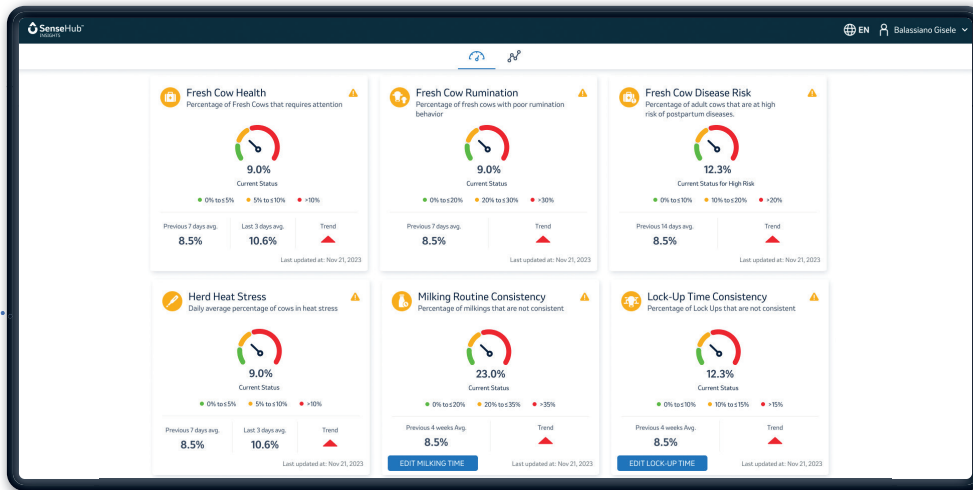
SenseHub™ INSIGHTS

EN Balassiano Gisele

Fresh Cow Health
Percentage of Fresh Cows that requires attention

9.0%
Current Status

• 0% to ≤5% • 5% to ≤10% • >10%

| Previous 7 days avg. | Last 3 days avg. | Trend |
|---|---|---|
| 8.5% | 10.6% | |

Last updated at: Nov 21, 2023

Fresh Cow Rumination
Percentage of fresh cows with poor rumination behavior

9.0%
Current Status

• 0% to ≤20% • 20% to ≤30% • >30%

| Previous 7 days avg. | Trend |
|---|---|
| 8.5% | |

Last updated at: Nov 21, 2023

Fresh Cow Disease Risk
Percentage of adult cows that are at high risk of postpartum diseases.

12.3%
Current Status for High Risk

• 0% to ≤10% • 10% to ≤20% • >20%

| Previous 14 days avg. | Trend |
|---|---|
| 8.5% | |

Last updated at: Nov 21, 2023

Herd Heat Stress
Daily average percentage of cows in heat stress

9.0%
Current Status

• 0% to ≤5% • 5% to ≤10% • >10%

| Previous 7 days avg. | Last 3 days avg. | Trend |
|---|---|---|
| 8.5% | 10.6% | |

Last updated at: Nov 21, 2023

Milking Routine Consistency
Percentage of milkings that are not consistent

23.0%
Current Status

• 0% to ≤20% • 20% to ≤35% • >35%

| Previous 4 weeks Avg. | Trend |
|---|---|
| 8.5% | |

EDIT MILKING TIME
Last updated at: Nov 21, 2023

Lock-Up Time Consistency
Percentage of Lock Ups that are not consistent

12.3%
Current Status

• 0% to ≤10% • 10% to ≤15% • >15%

| Previous 4 weeks Avg. | Trend |
|---|---|
| 8.5% | |

EDIT LOCK-UP TIME
Last updated at: Nov 21, 2023